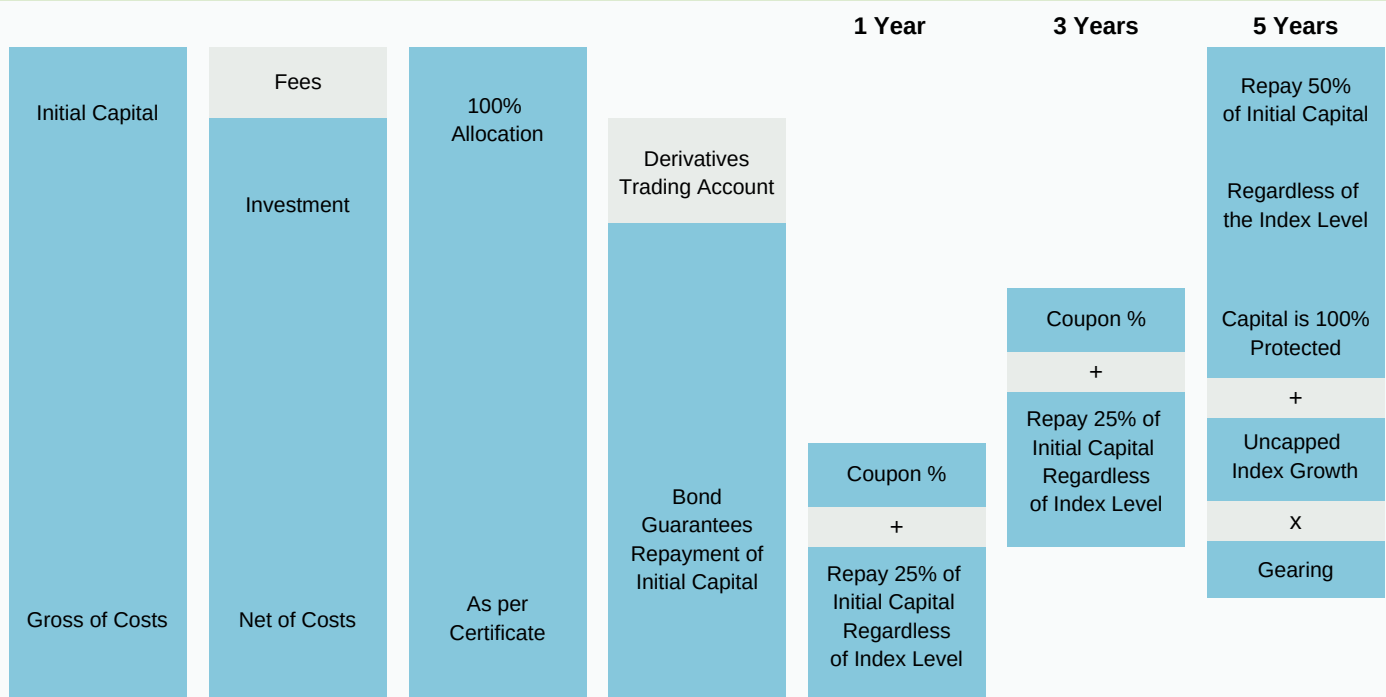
1 Year

3 Years

5 Years

Initial Capital

Gross of Costs

Fees

Investment

Net of Costs

100% Allocation

As per Certificate

Derivatives Trading Account

Bond Guarantees Repayment of Initial Capital

Coupon %

+

Repay 25% of Initial Capital Regardless of Index Level

Coupon %

+

Repay 25% of Initial Capital Regardless of Index Level

Repay 50% of Initial Capital

Regardless of the Index Level

Capital is 100% Protected

+

Uncapped Index Growth

x

Gearing